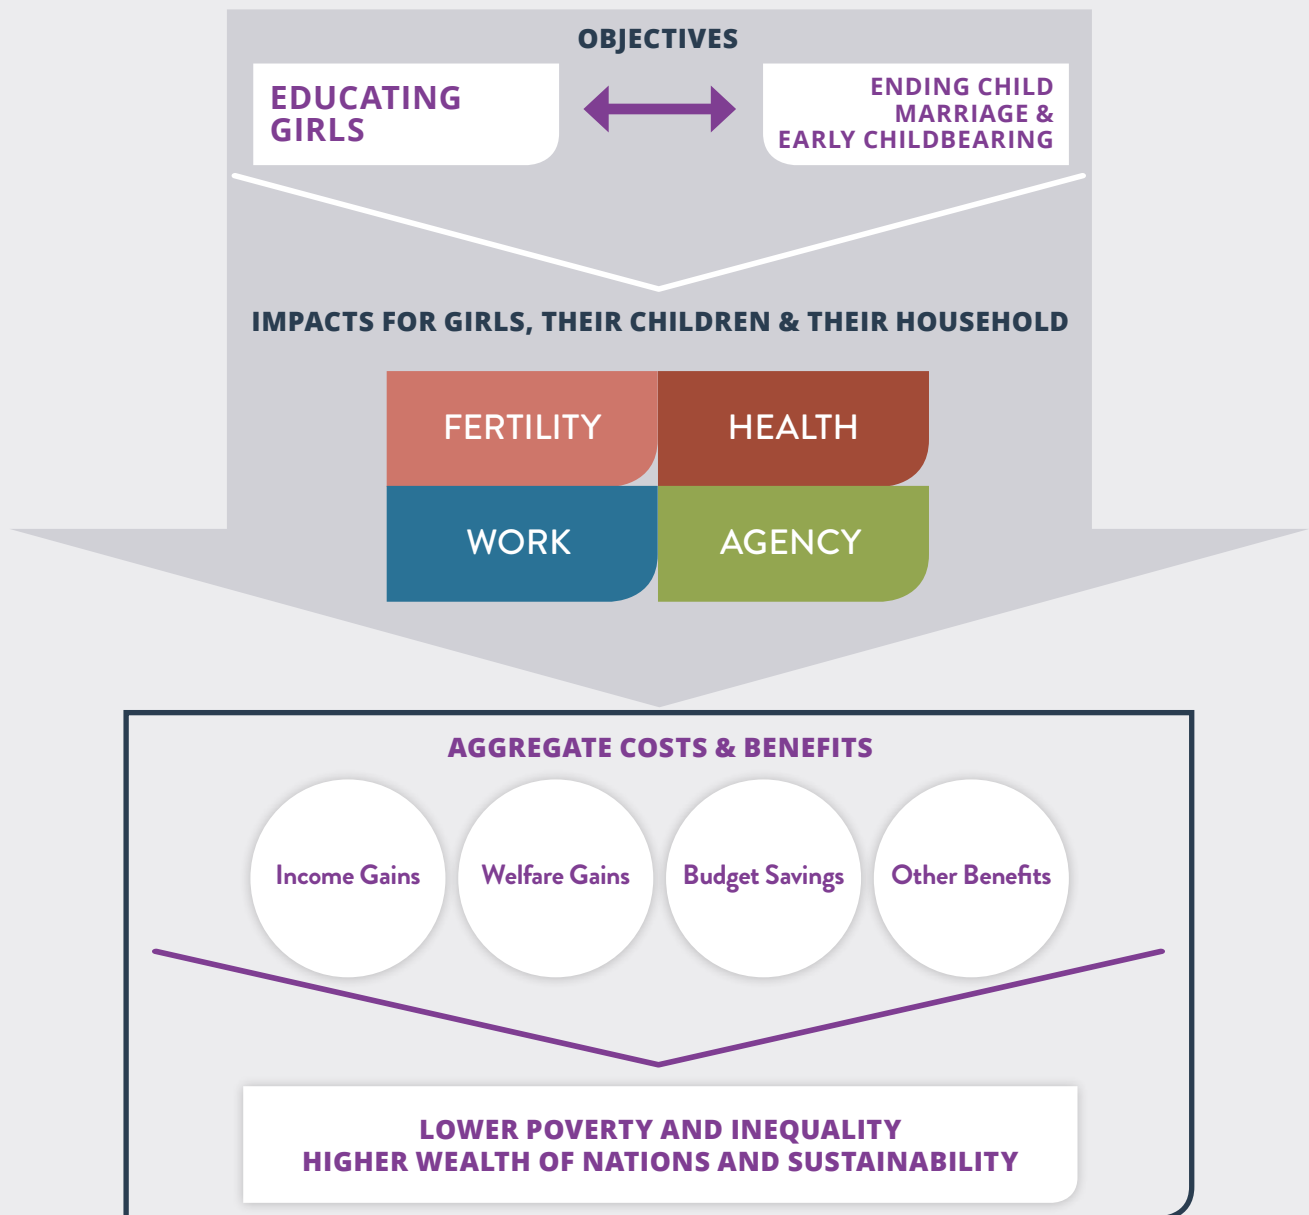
OBJECTIVES

EDUCATING GIRLS

ENDING CHILD MARRIAGE & EARLY CHILDBEARING

IMPACTS FOR GIRLS, THEIR CHILDREN & THEIR HOUSEHOLD

FERTILITY

HEALTH

WORK

AGENCY

AGGREGATE COSTS & BENEFITS

Income Gains

Welfare Gains

Budget Savings

Other Benefits

LOWER POVERTY AND INEQUALITY
HIGHER WEALTH OF NATIONS AND SUSTAINABILITY